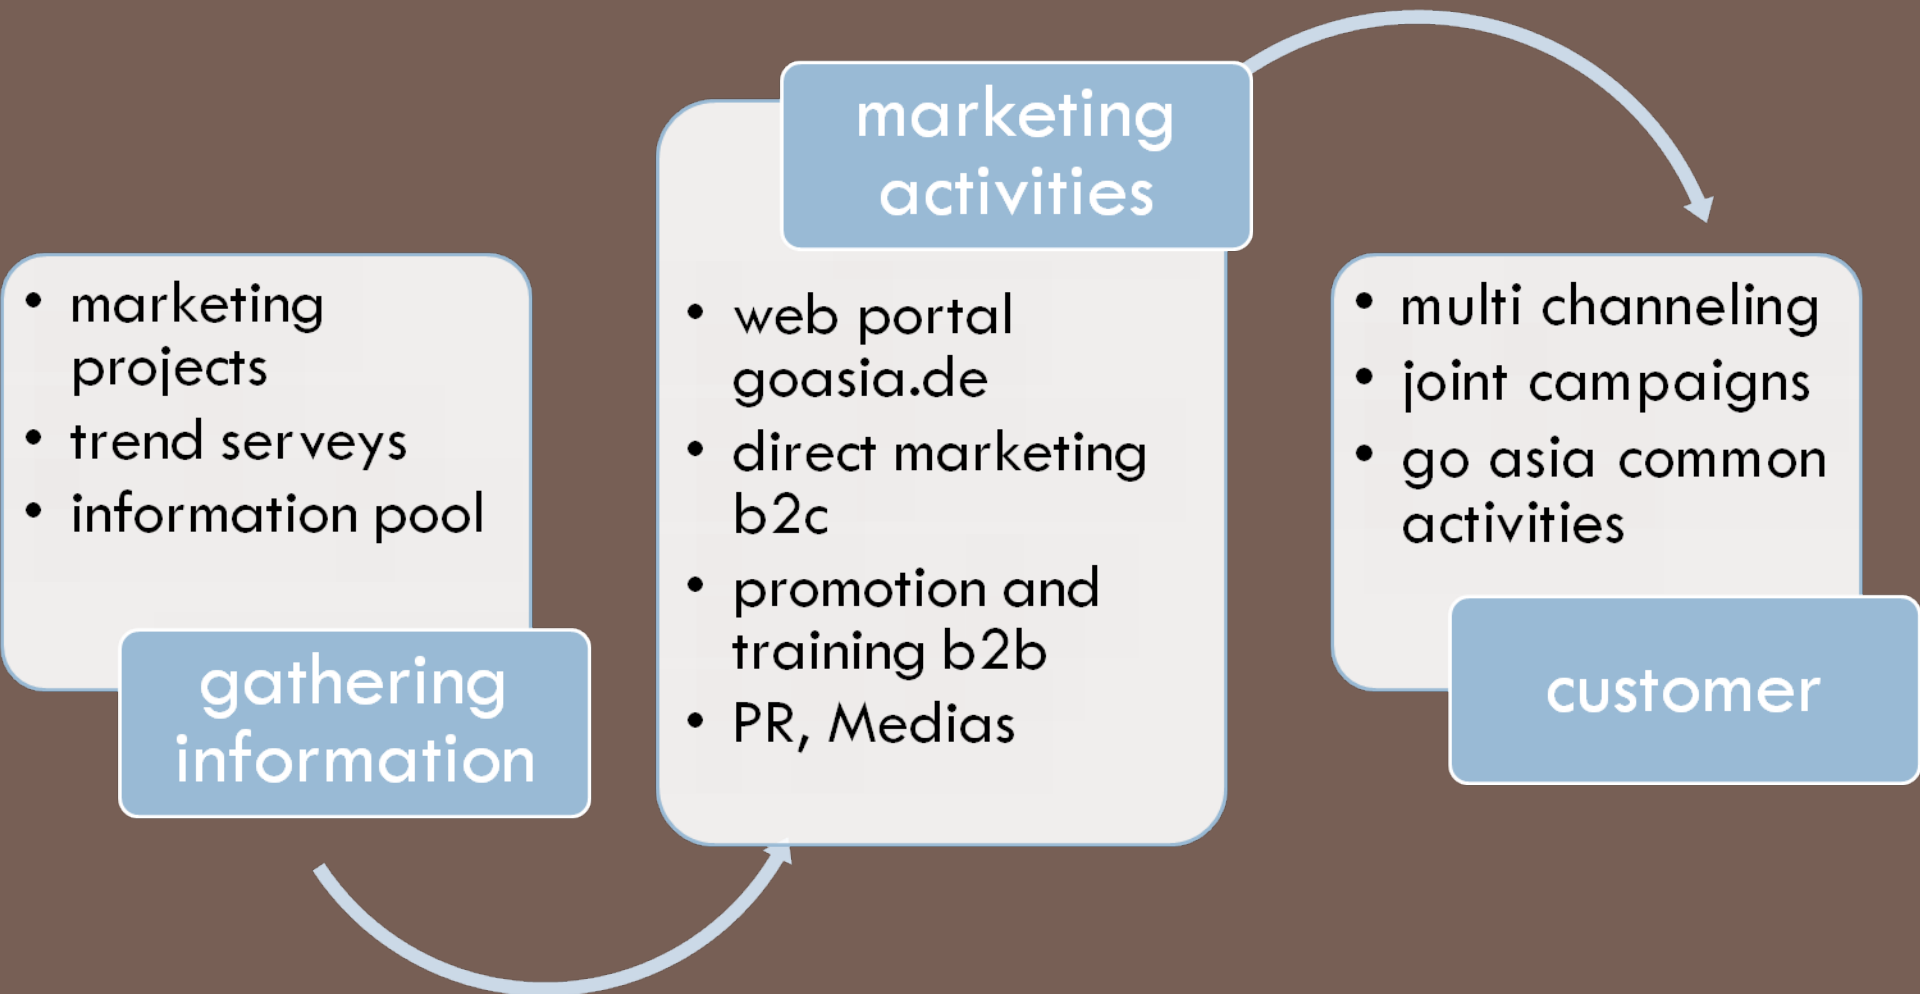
• marketing projects
• trend serveys
• information pool

gathering information

marketing activities

• web portal goasia.de
• direct marketing b2c
• promotion and training b2b
• PR, Medias

• multi channeling
• joint campaigns
• go asia common activities

customer